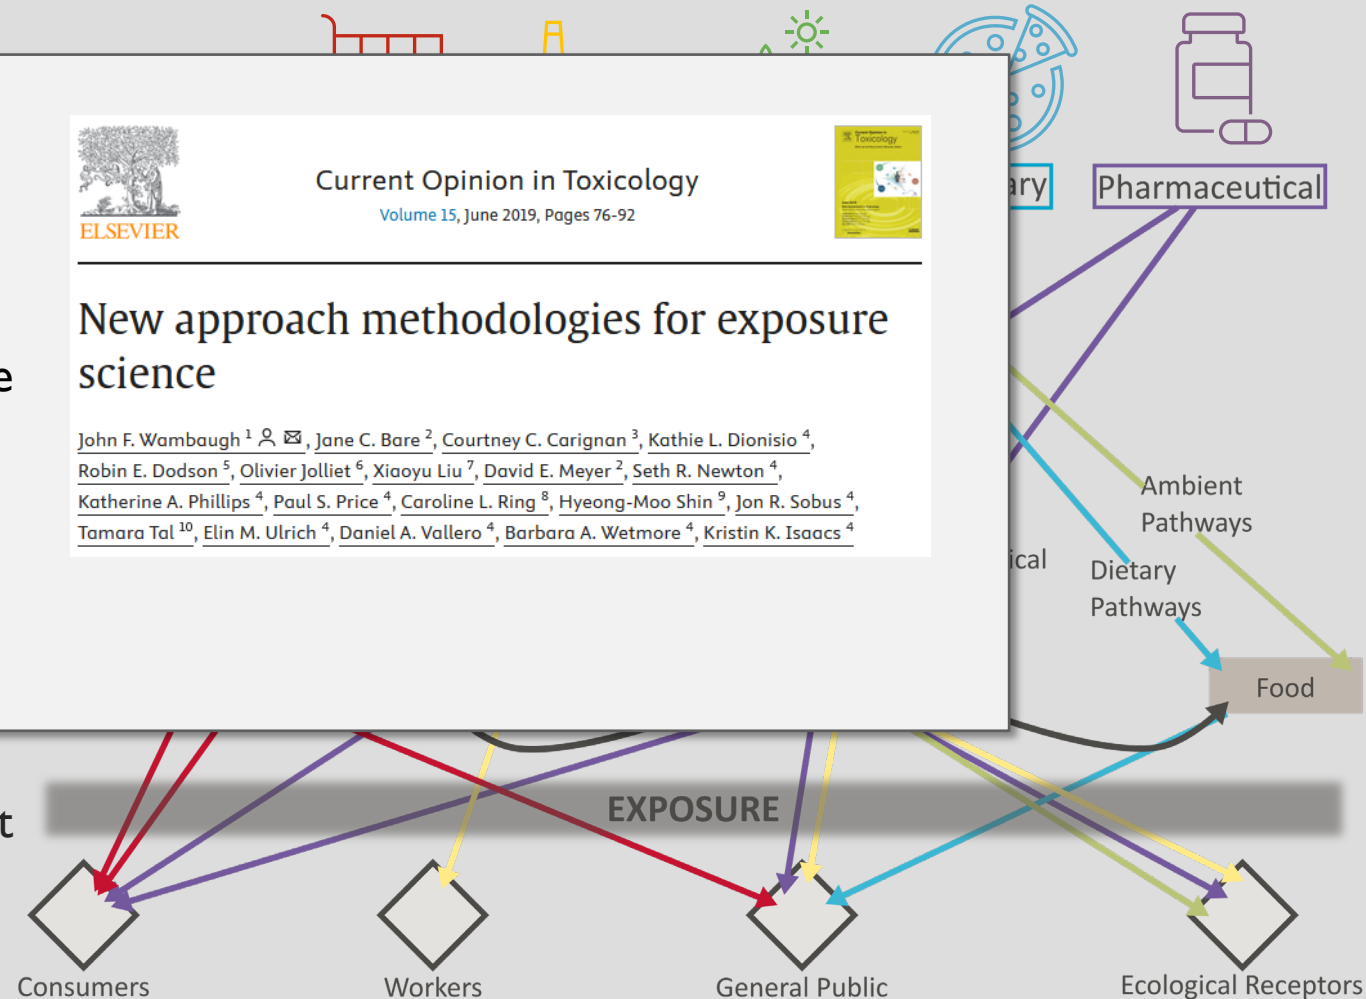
ELSEVIER

Current Opinion in Toxicology
Volume 15, June 2019, Pages 76-92

New approach methodologies for exposure science

John F. Wambaugh $^{1}$, Jane C. Bare $^{2}$, Courtney C. Carignan $^{3}$, Kathie L. Dionisio $^{4}$, Robin E. Dodson $^{5}$, Olivier Jolliet $^{6}$, Xiaoyu Liu $^{7}$, David E. Meyer $^{2}$, Seth R. Newton $^{4}$, Katherine A. Phillips $^{4}$, Paul S. Price $^{4}$, Caroline L. Ring $^{8}$, Hyeong-Moo Shin $^{9}$, Jon R. Sobus $^{4}$, Tamara Tal $^{10}$, Elin M. Ulrich $^{4}$, Daniel A. Vallero $^{4}$, Barbara A. Wetmore $^{4}$, Kristin K. Isaacs $^{4}$

ary
Pharmaceutical
e
Ambient Pathways
ical
Dietary Pathways
Food
EXPOSURE
t
Consumers
Workers
General Public
Ecological Receptors